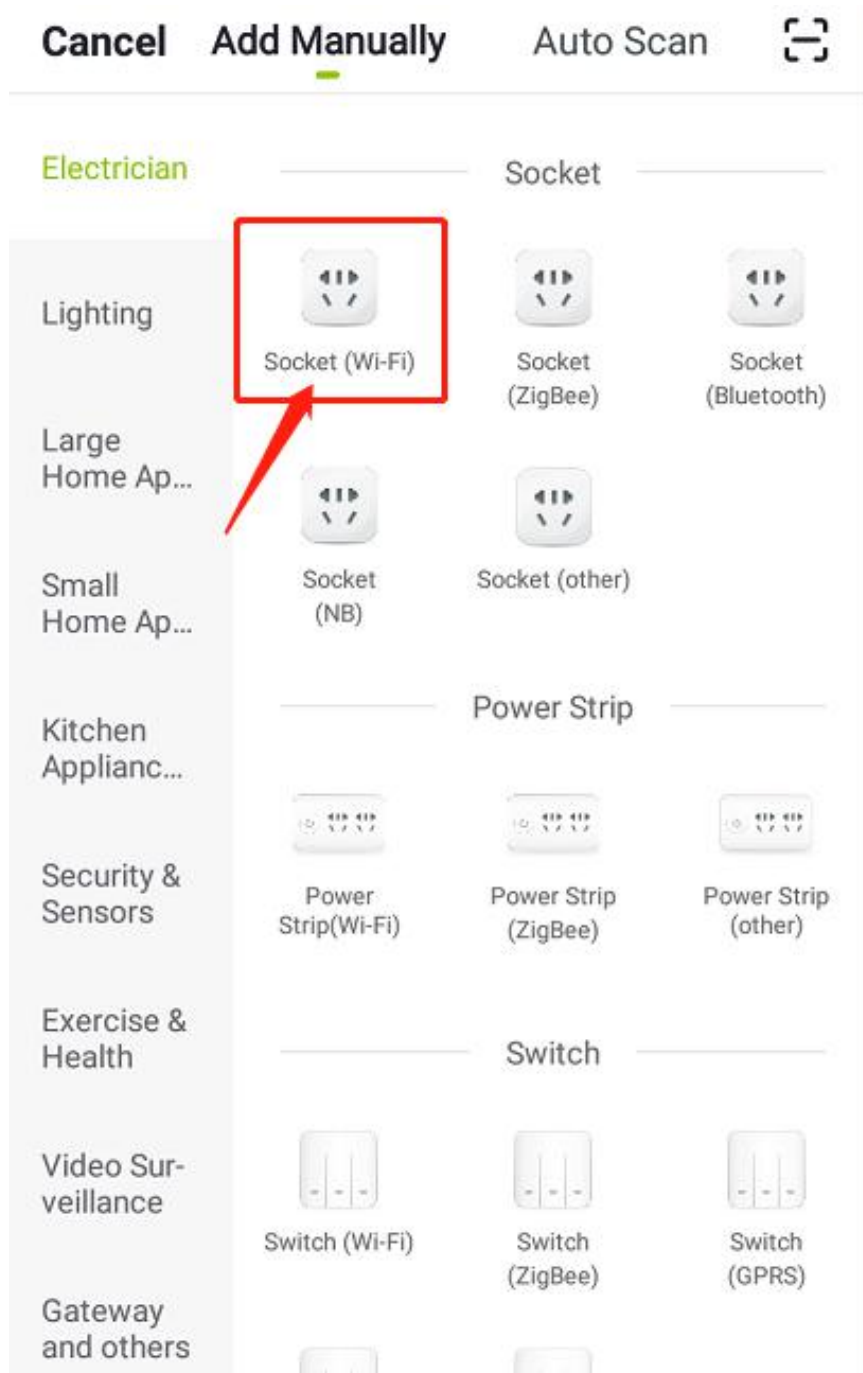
Cancel Add Manually Auto Scan

Electrician

Lighting

Large Home Ap...

Small Home Ap...

Kitchen Applianc...

Security & Sensors

Exercise & Health

Video Surveillance

Gateway and others

Socket

Socket (Wi-Fi)

Socket (ZigBee)

Socket (Bluetooth)

Socket (NB)

Socket (other)

Power Strip

Power Strip(Wi-Fi)

Power Strip (ZigBee)

Power Strip (other)

Switch

Switch (Wi-Fi)

Switch (ZigBee)

Switch (GPRS)